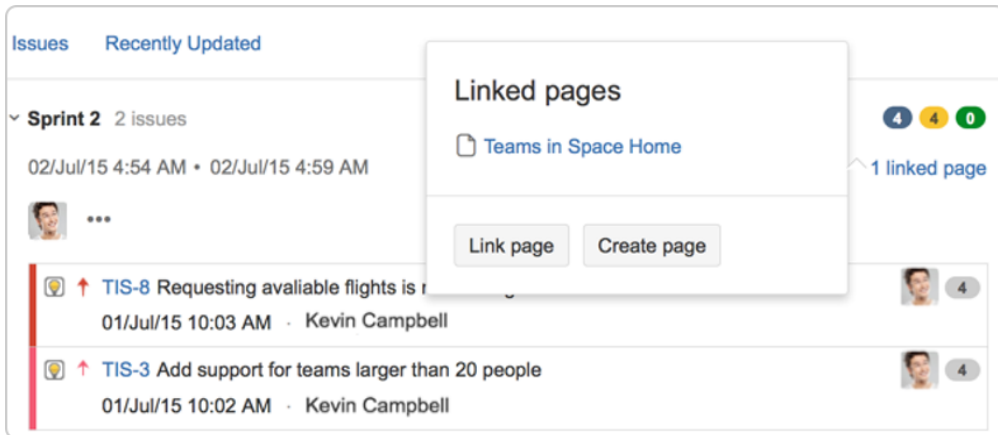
Issues Recently Updated

Sprint 2 2 issues

4 4 0

02/Jul/15 4:54 AM • 02/Jul/15 4:59 AM

1 linked page

•••

Linked pages

Teams in Space Home

Link page Create page

TIS-8 Requesting avaliable flights is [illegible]

01/Jul/15 10:03 AM · Kevin Campbell

4

TIS-3 Add support for teams larger than 20 people

01/Jul/15 10:02 AM · Kevin Campbell

4